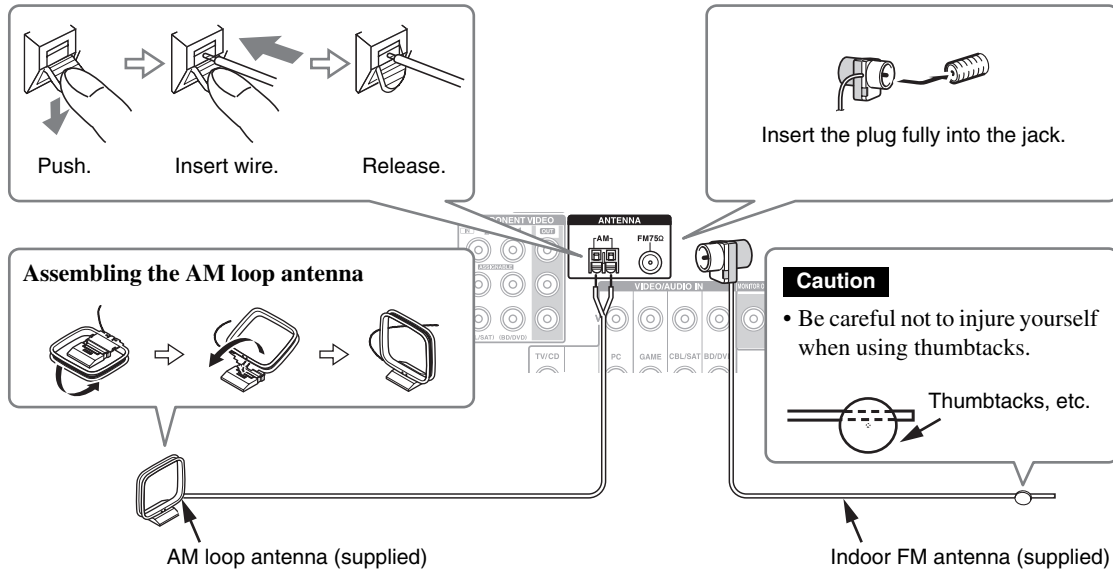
Push.

Insert wire.

Release.

Insert the plug fully into the jack.

COMPONENT VIDEO

IN

OUT

ASSIGNABLE

CBL/SAT

(BD/DVD)

ANTENNA

AM

FM75Ω

VIDEO/AUDIO IN

MONITOR O

TV/CD

PC

GAME

CBL/SAT

BD/DVD

Assembling the AM loop antenna

Caution

• Be careful not to injure yourself when using thumbtacks.

Thumbtacks, etc.

AM loop antenna (supplied)

Indoor FM antenna (supplied)